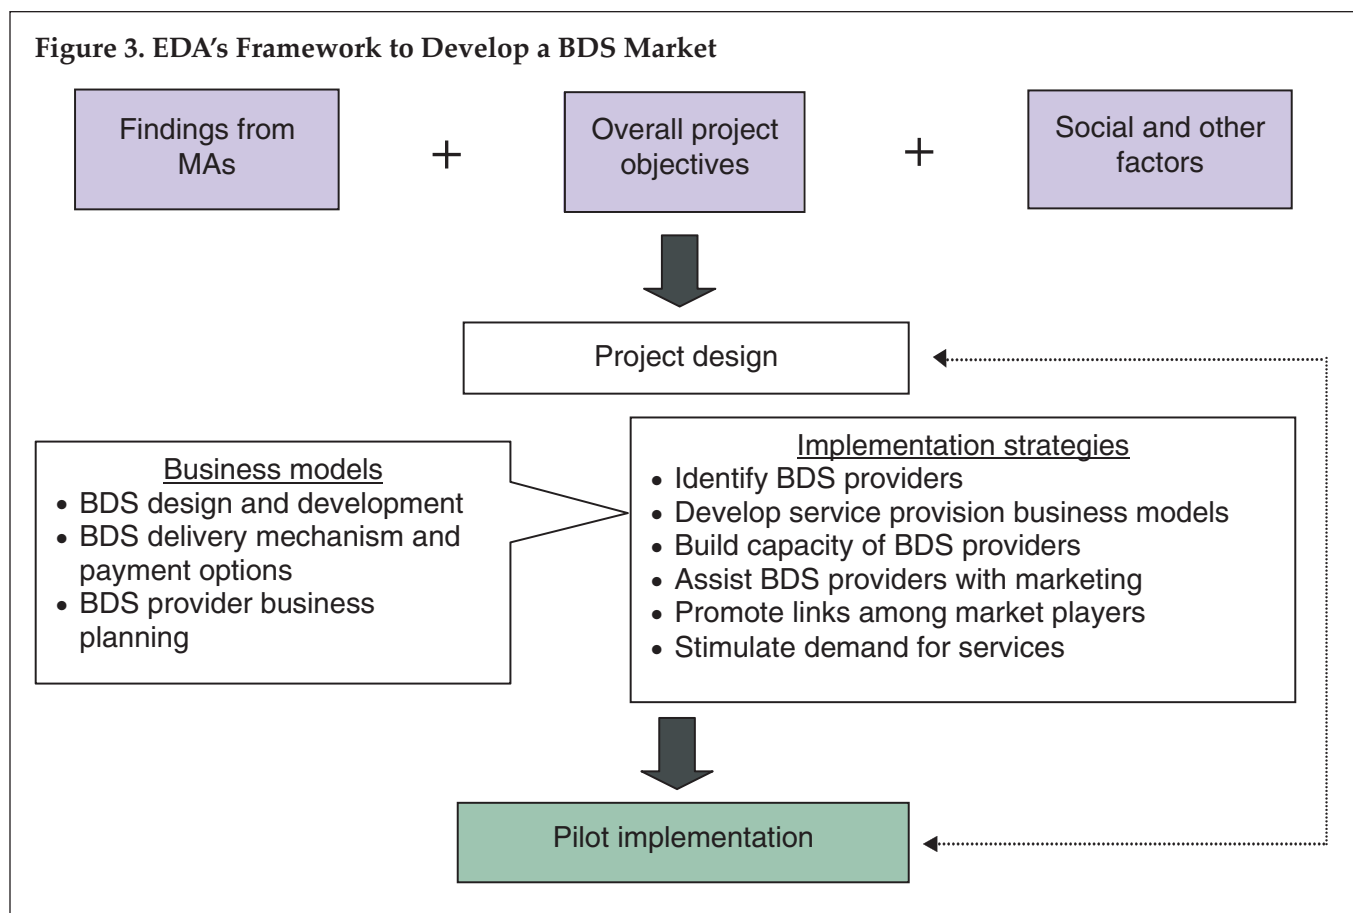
Figure 3. EDA's Framework to Develop a BDS Market

Findings from MAs

+

Overall project objectives

+

Social and other factors

Project design

Business models
• BDS design and development
• BDS delivery mechanism and payment options
• BDS provider business planning

Implementation strategies
• Identify BDS providers
• Develop service provision business models
• Build capacity of BDS providers
• Assist BDS providers with marketing
• Promote links among market players
• Stimulate demand for services

Pilot implementation